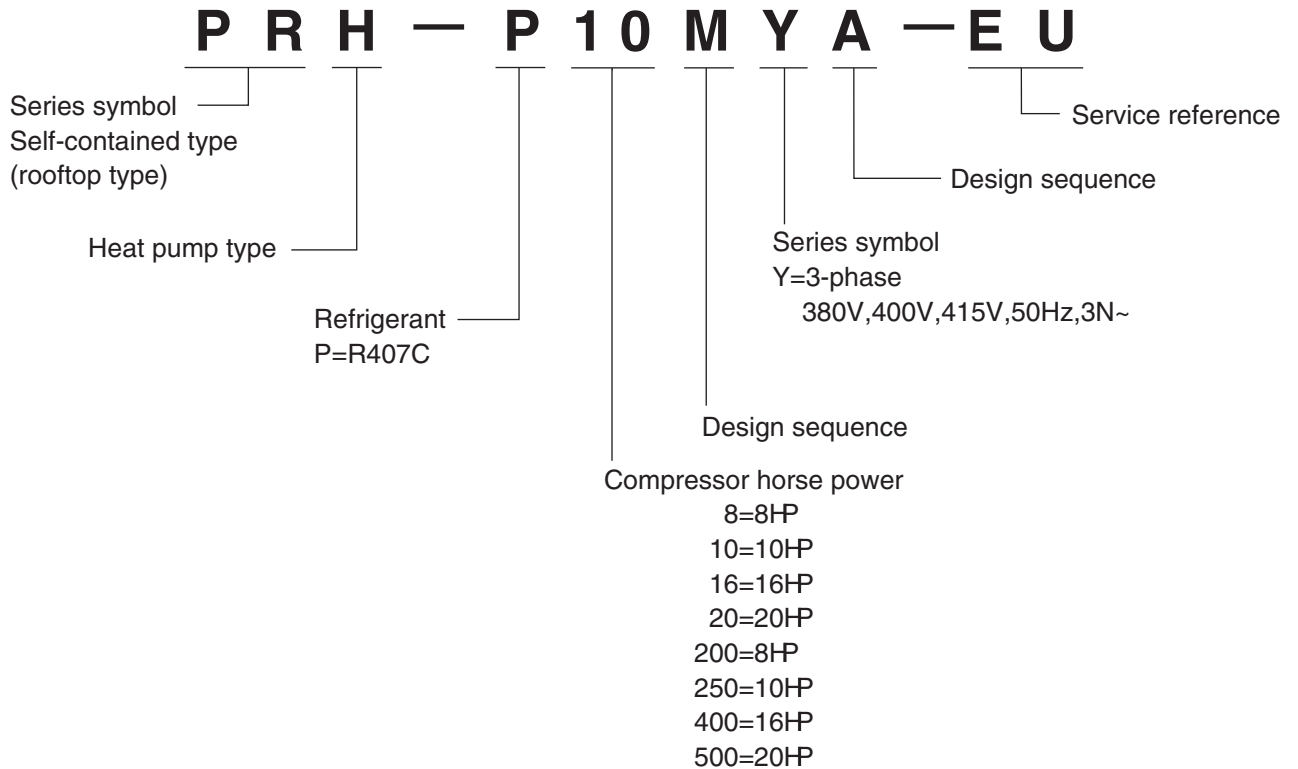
P R H — P 1 0 M Y A — E U

Series symbol
Self-contained type
(rooftop type)

Service reference

Design sequence

Heat pump type

Series symbol
Y=3-phase
380V,400V,415V,50Hz,3N~

Refrigerant
P=R407C

Design sequence

Compressor horse power
8=8HP
10=10HP
16=16HP
20=20HP
200=8HP
250=10HP
400=16HP
500=20HP